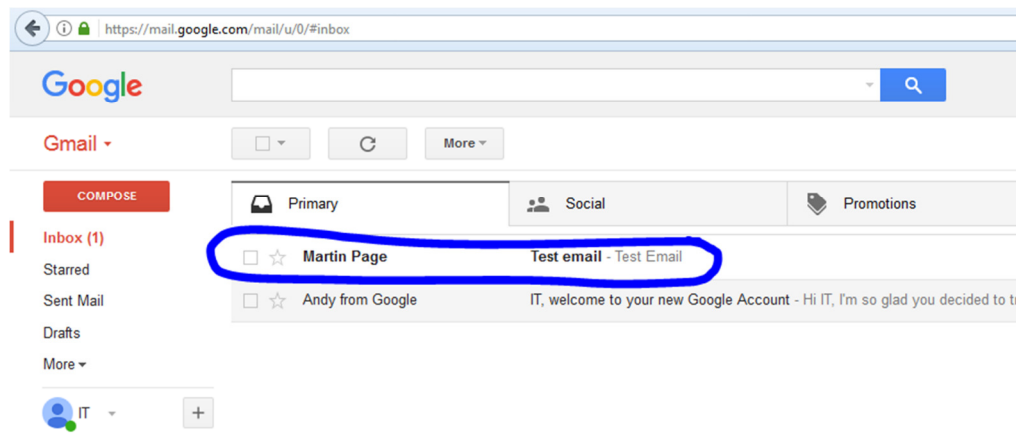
https://mail.google.com/mail/u/0/#inbox

Google

Gmail

More

COMPOSE

Primary

Social

Promotions

Inbox (1)

Starred

Sent Mail

Drafts

More

IT

Martin Page Test email - Test Email

Andy from Google IT, welcome to your new Google Account - Hi IT, I'm so glad you decided to t